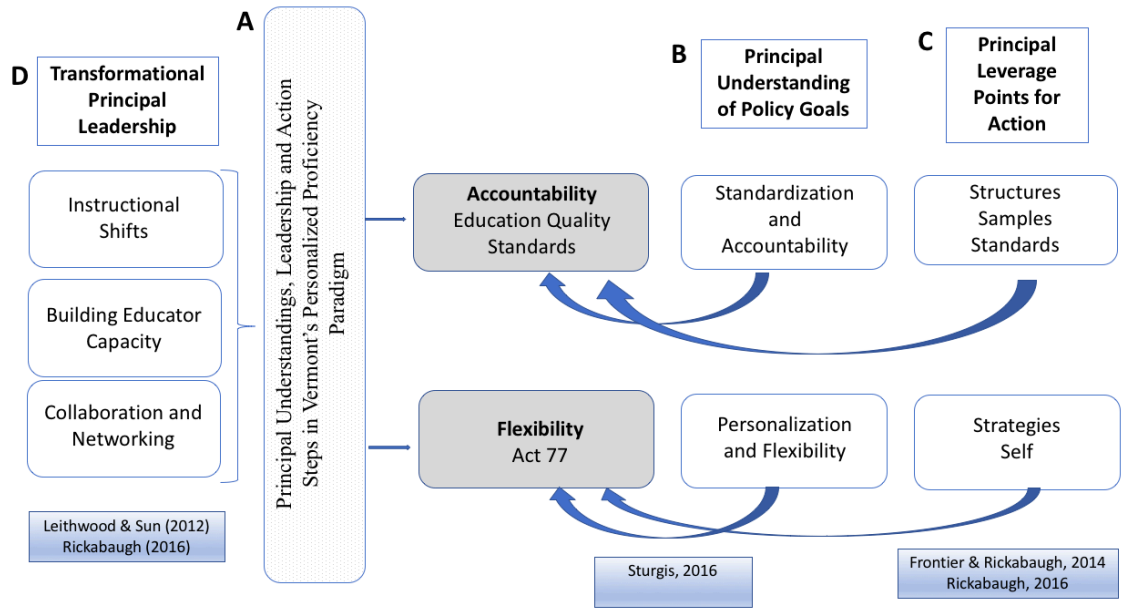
A

Principal Understandings, Leadership and Action Steps in Vermont's Personalized Proficiency Paradigm

D

Transformational Principal Leadership

Instructional Shifts

Building Educator Capacity

Collaboration and Networking

Leithwood & Sun (2012)
Rickabaugh (2016)

B

Principal Understanding of Policy Goals

C

Principal Leverage Points for Action

**Accountability**
Education Quality Standards

Standardization and Accountability

Structures
Samples
Standards

**Flexibility**
Act 77

Personalization and Flexibility

Strategies
Self

Sturgis, 2016

Frontier & Rickabaugh, 2014
Rickabaugh, 2016